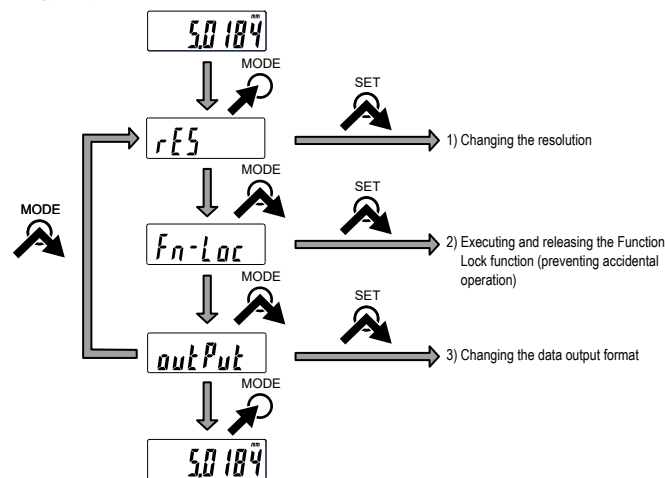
5.0184 mm

MODE

rES

SET

1) Changing the resolution

MODE

MODE

SET

Fn-Loc

2) Executing and releasing the Function Lock function (preventing accidental operation)

MODE

SET

outPut

3) Changing the data output format

MODE

5.0184 mm